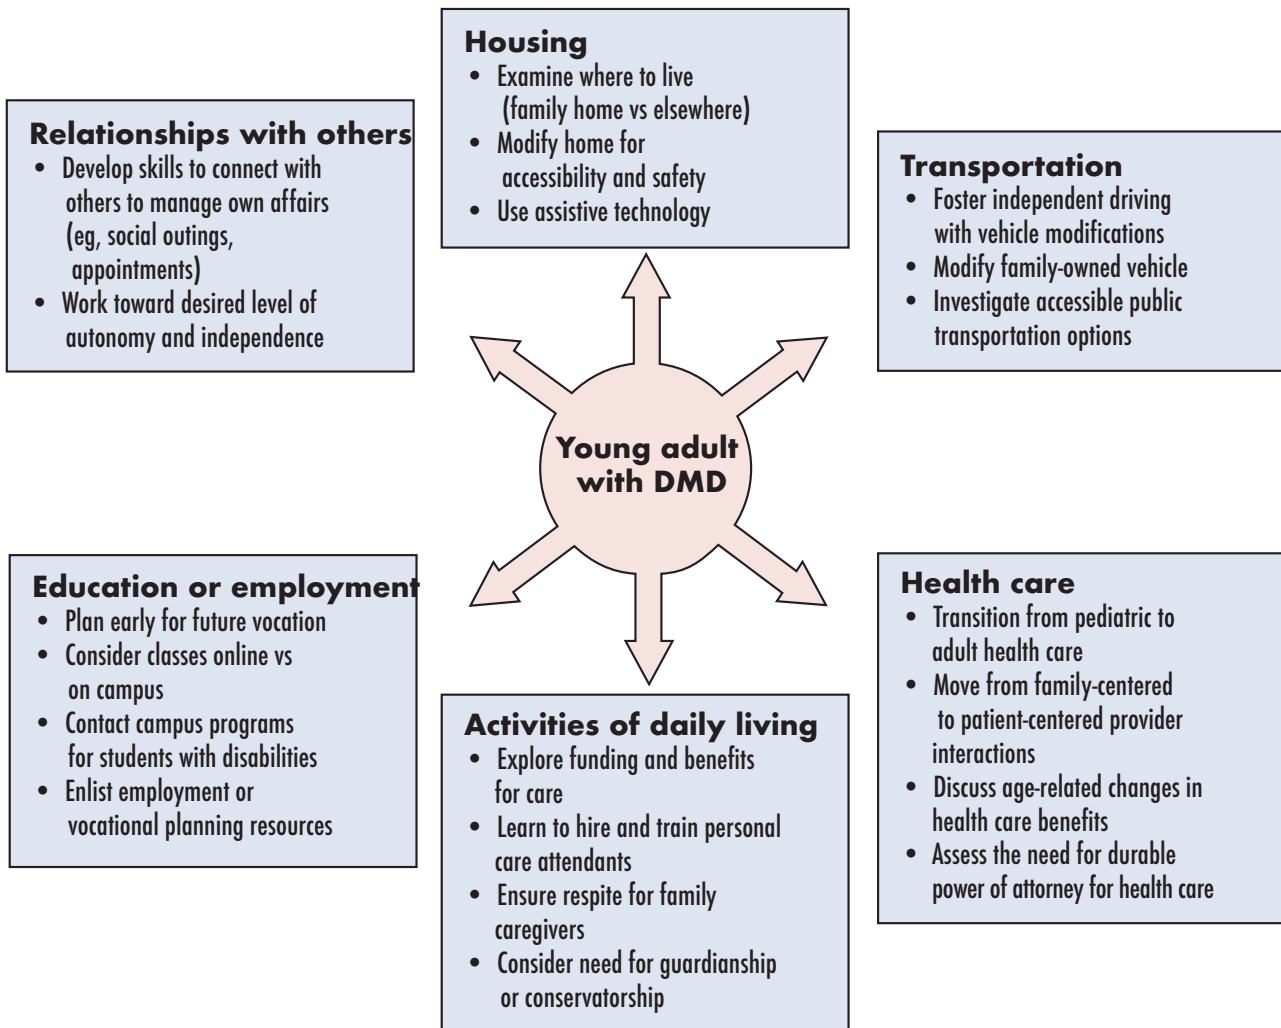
Housing
- Examine where to live (family home vs elsewhere)
- Modify home for accessibility and safety
- Use assistive technology

Relationships with others
- Develop skills to connect with others to manage own affairs (eg, social outings, appointments)
- Work toward desired level of autonomy and independence

Transportation
- Foster independent driving with vehicle modifications
- Modify family-owned vehicle
- Investigate accessible public transportation options

Young adult with DMD

Education or employment
- Plan early for future vocation
- Consider classes online vs on campus
- Contact campus programs for students with disabilities
- Enlist employment or vocational planning resources

Health care
- Transition from pediatric to adult health care
- Move from family-centered to patient-centered provider interactions
- Discuss age-related changes in health care benefits
- Assess the need for durable power of attorney for health care

Activities of daily living
- Explore funding and benefits for care
- Learn to hire and train personal care attendants
- Ensure respite for family caregivers
- Consider need for guardianship or conservatorship